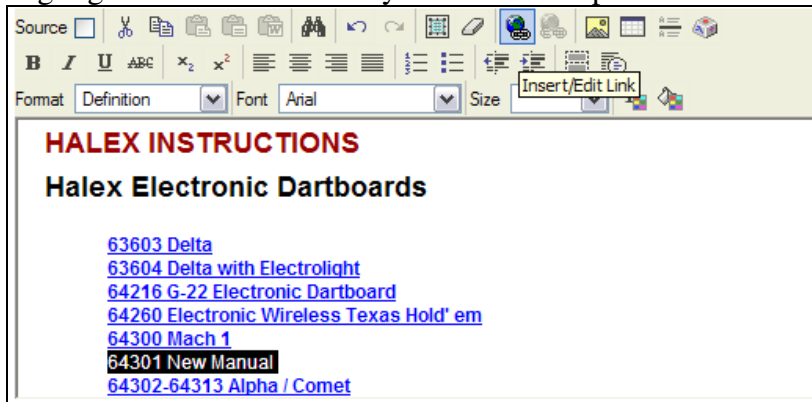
Source

B I U ABC $x_2$ $x^2$

Insert/Edit Link

Format Definition Font Arial Size

HALEX INSTRUCTIONS

Halex Electronic Dartboards

63603 Delta
63604 Delta with Electrolight
64216 G-22 Electronic Dartboard
64260 Electronic Wireless Texas Hold' em
64300 Mach 1
64301 New Manual
64302-64313 Alpha / Comet